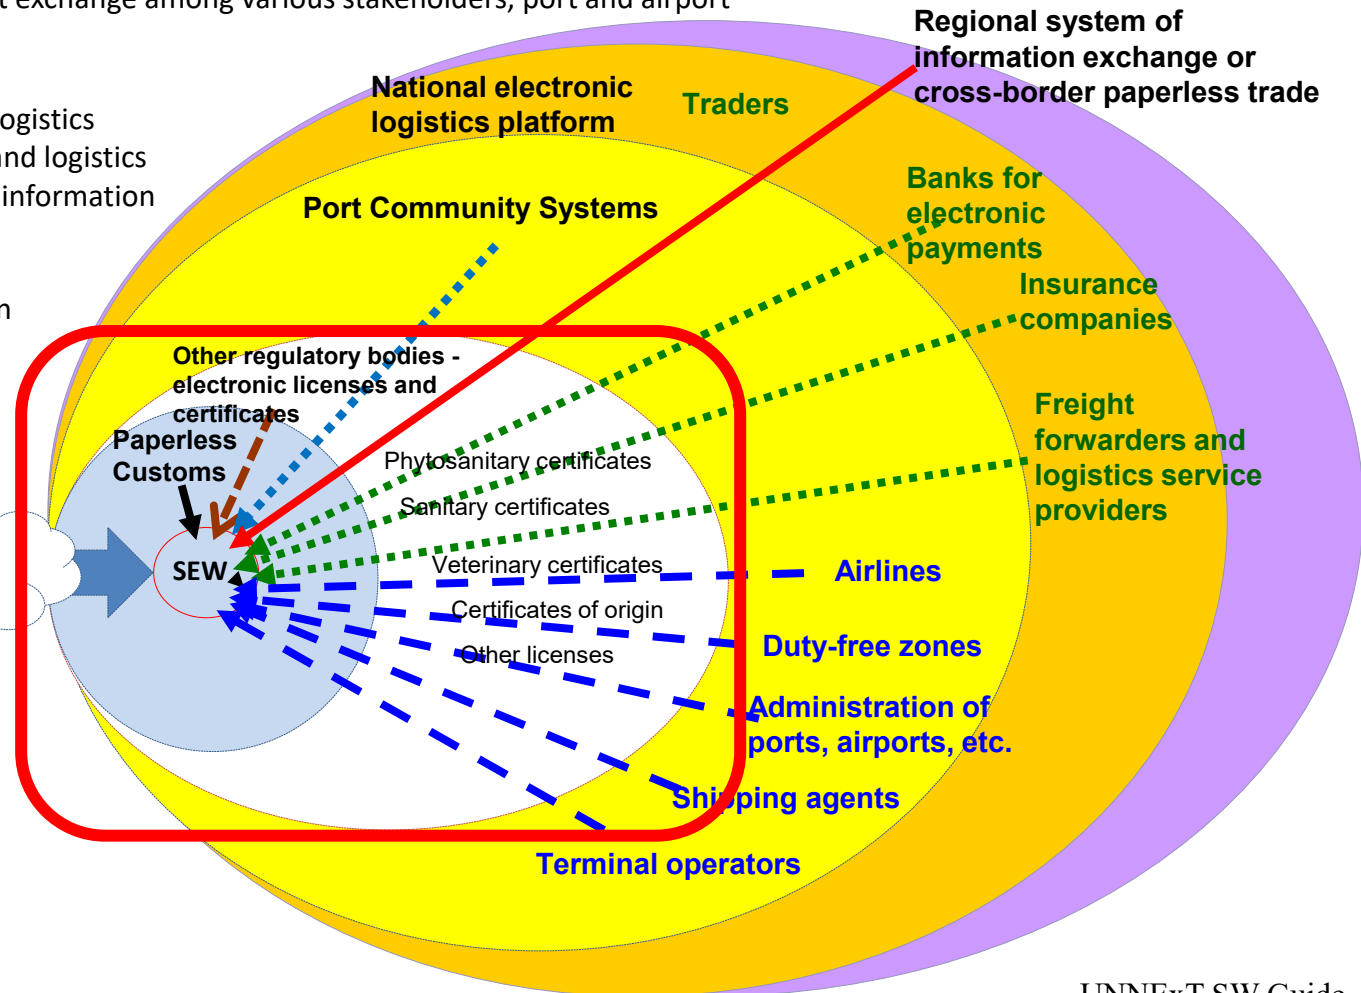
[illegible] exchange among various stakeholders, port and airport

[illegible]ogistics
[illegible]nd logistics
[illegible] information

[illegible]n

Regional system of information exchange or cross-border paperless trade

National electronic logistics platform

Traders

Port Community Systems

Banks for electronic payments

Insurance companies

Freight forwarders and logistics service providers

Other regulatory bodies - electronic licenses and certificates

Paperless Customs

SEW

Phytosanitary certificates

Sanitary certificates

Veterinary certificates

Certificates of origin

Other licenses

Airlines

Duty-free zones

Administration of ports, airports, etc.

Shipping agents

Terminal operators

UNNExT SW Guide